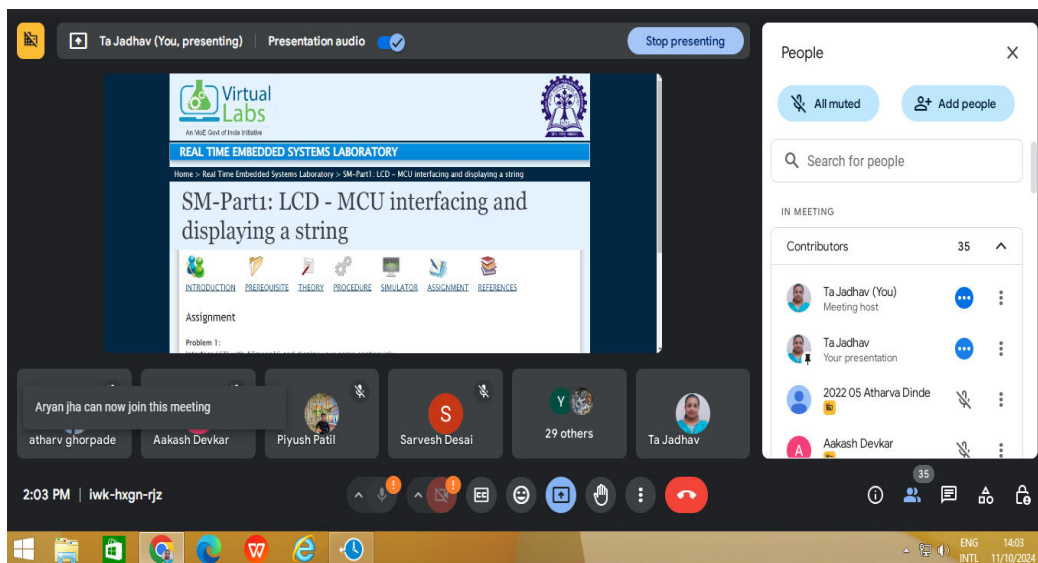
Ta Jadhav (You, presenting)

Presentation audio

Stop presenting

Virtual Labs

An MoE Govt of India Initiative

REAL TIME EMBEDDED SYSTEMS LABORATORY

Home > Real Time Embedded Systems Laboratory > SM-Part1: LCD - MCU interfacing and displaying a string

SM-Part1: LCD - MCU interfacing and displaying a string

INTRODUCTION PREREQUISITE THEORY PROCEDURE SIMULATOR ASSIGNMENT REFERENCES

Assignment

Problem 1:

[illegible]

Aryan jha can now join this meeting

atharv ghorpade

Aakash Devkar

Piyush Patil

S

Sarvesh Desai

Y

29 others

Ta Jadhav

People

All muted

Add people

Search for people

IN MEETING

Contributors 35

Ta Jadhav (You)
Meeting host

Ta Jadhav
Your presentation

2022 05 Atharva Dinde

A
Aakash Devkar

2:03 PM | iwk-hxgn-rjz

35

ENG INTL

14:03
11/10/2024